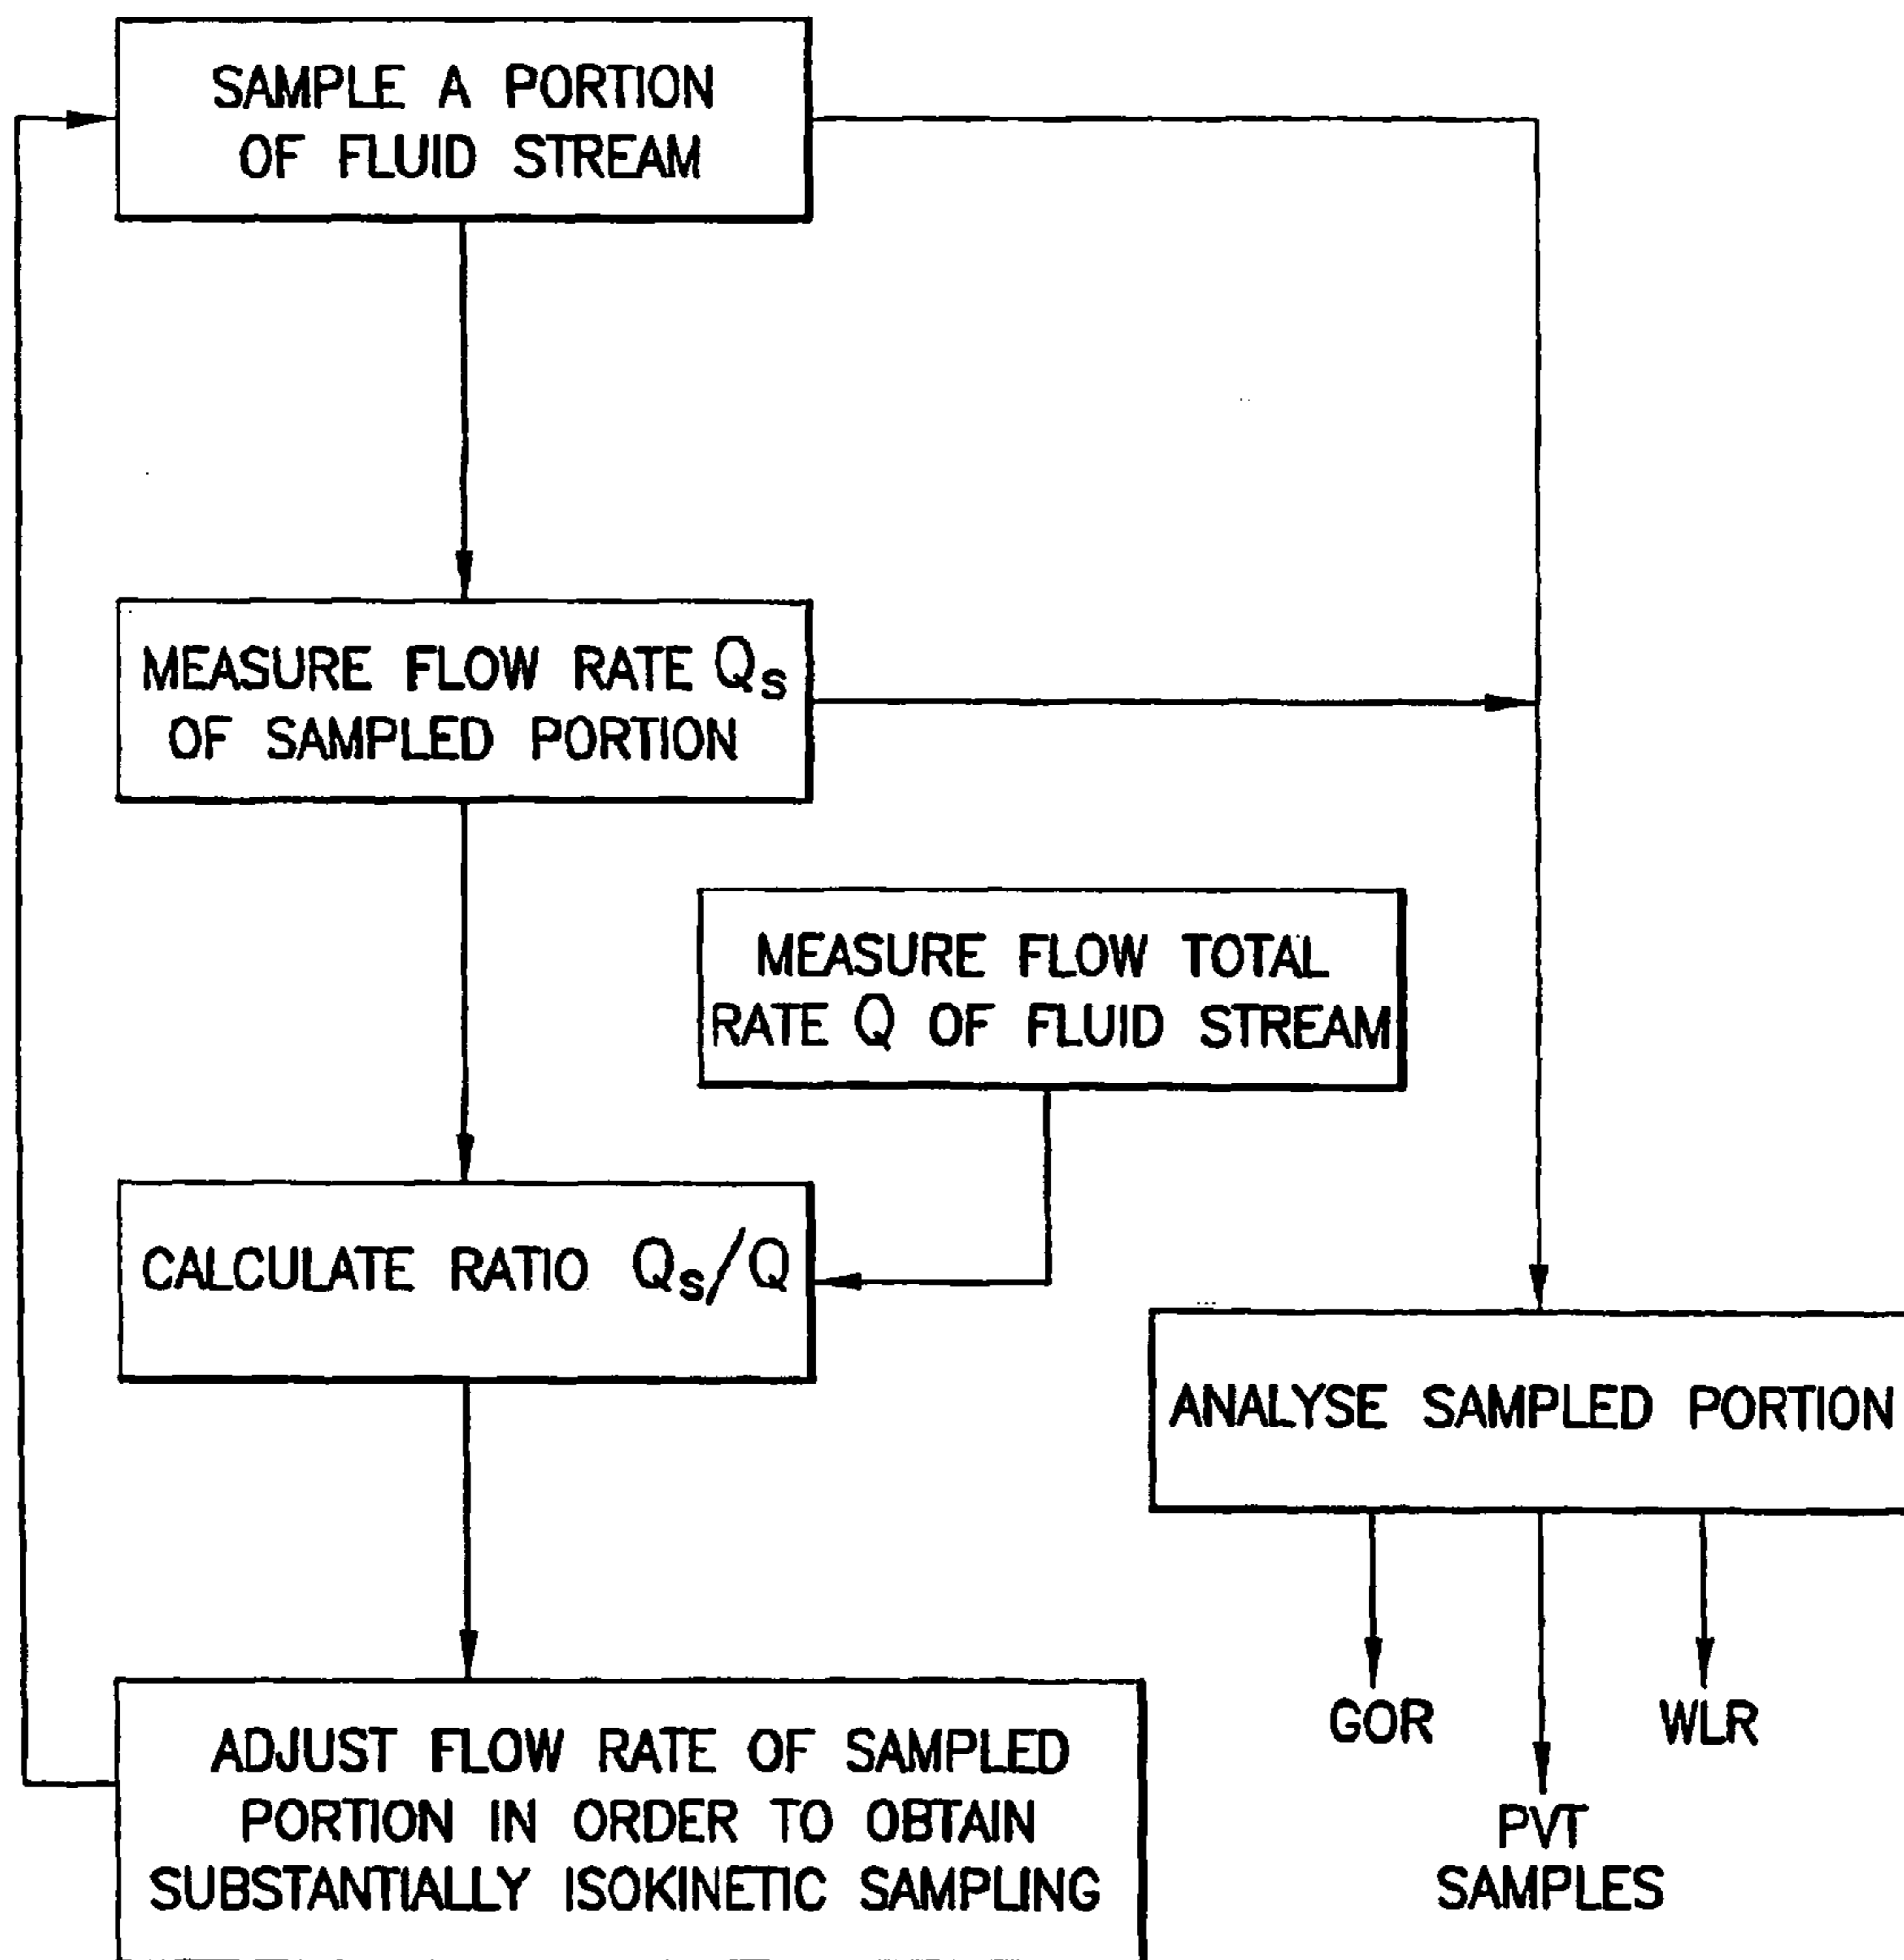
SAMPLE A PORTION OF FLUID STREAM

MEASURE FLOW RATE $Q_s$ OF SAMPLED PORTION

MEASURE FLOW TOTAL RATE Q OF FLUID STREAM

CALCULATE RATIO $Q_s/Q$

ANALYSE SAMPLED PORTION

ADJUST FLOW RATE OF SAMPLED PORTION IN ORDER TO OBTAIN SUBSTANTIALLY ISOKINETIC SAMPLING

GOR

WLR

PVT SAMPLES